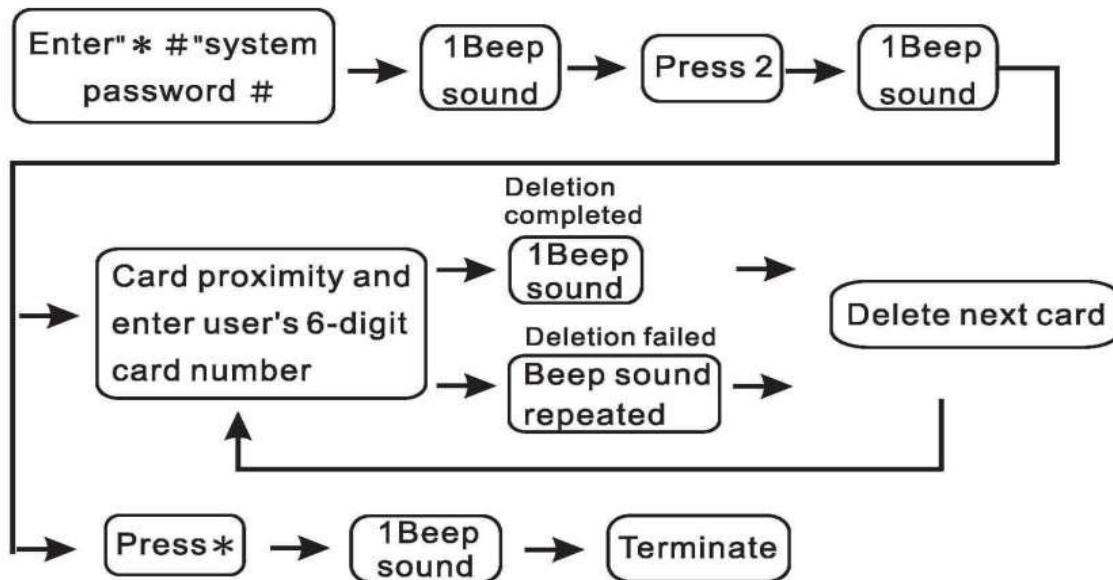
Enter"∗#"system password #

1Beep sound

Press 2

1Beep sound

Card proximity and enter user's 6-digit card number

Deletion completed

1Beep sound

Deletion failed

Beep sound repeated

Delete next card

Press∗

1Beep sound

Terminate